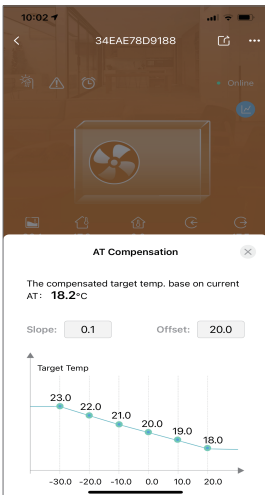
10:02

34EAE78D9188

Online

AT Compensation

The compensated target temp. base on current AT: 18.2°C

Slope: 0.1

Offset: 20.0

Target Temp

23.0
22.0
21.0
20.0
19.0
18.0

-30.0 -20.0 -10.0 0.0 10.0 20.0